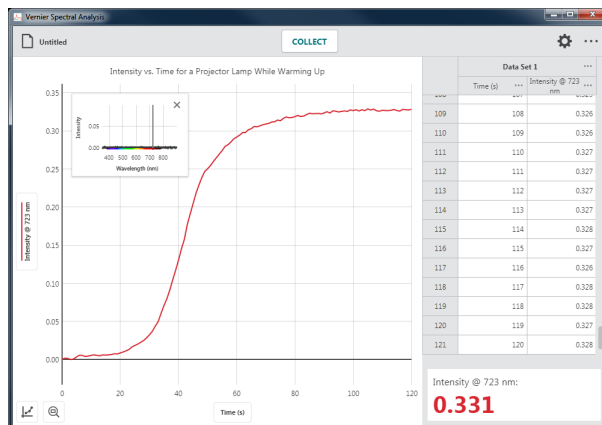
Vernier Spectral Analysis

Untitled

COLLECT

Intensity vs. Time for a Projector Lamp While Warming Up

Intensity @ 723 nm

0.35
0.30
0.25
0.20
0.15
0.10
0.05
0.00

0
20
40
60
80
100
120

Time (s)

Intensity
0.05
0.00
400 500 600 700 800
Wavelength (nm)

| | Data Set 1 | |
|---|---|---|
| | Time (s) | Intensity @ 723 nm |
| 109 | 108 | 0.326 |
| 110 | 109 | 0.326 |
| 111 | 110 | 0.327 |
| 112 | 111 | 0.327 |
| 113 | 112 | 0.327 |
| 114 | 113 | 0.327 |
| 115 | 114 | 0.328 |
| 116 | 115 | 0.327 |
| 117 | 116 | 0.326 |
| 118 | 117 | 0.328 |
| 119 | 118 | 0.328 |
| 120 | 119 | 0.327 |
| 121 | 120 | 0.328 |

Intensity @ 723 nm:
0.331